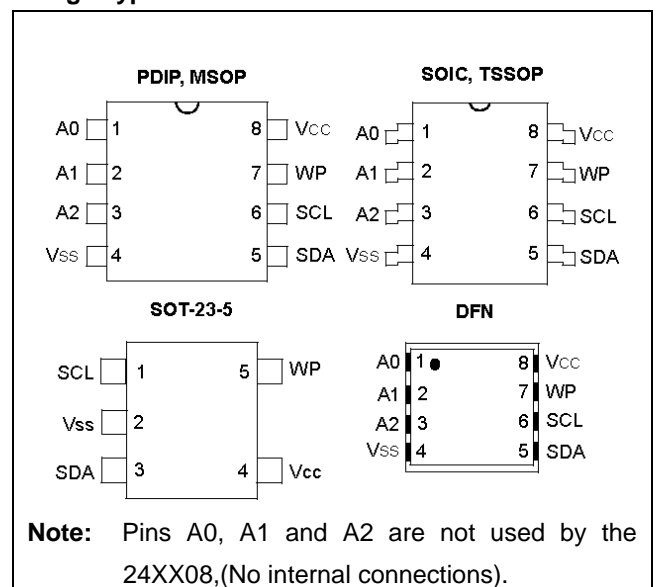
PDIP, MSOP

A0 1 8 VCC
A1 2 7 WP
A2 3 6 SCL
VSS 4 5 SDA

SOIC, TSSOP

A0 1 8 VCC
A1 2 7 WP
A2 3 6 SCL
VSS 4 5 SDA

SOT-23-5

SCL 1 5 WP
Vss 2
SDA 3 4 Vcc

DFN

A0 1 8 VCC
A1 2 7 WP
A2 3 6 SCL
VSS 4 5 SDA

Note: Pins A0, A1 and A2 are not used by the 24XX08,(No internal connections).